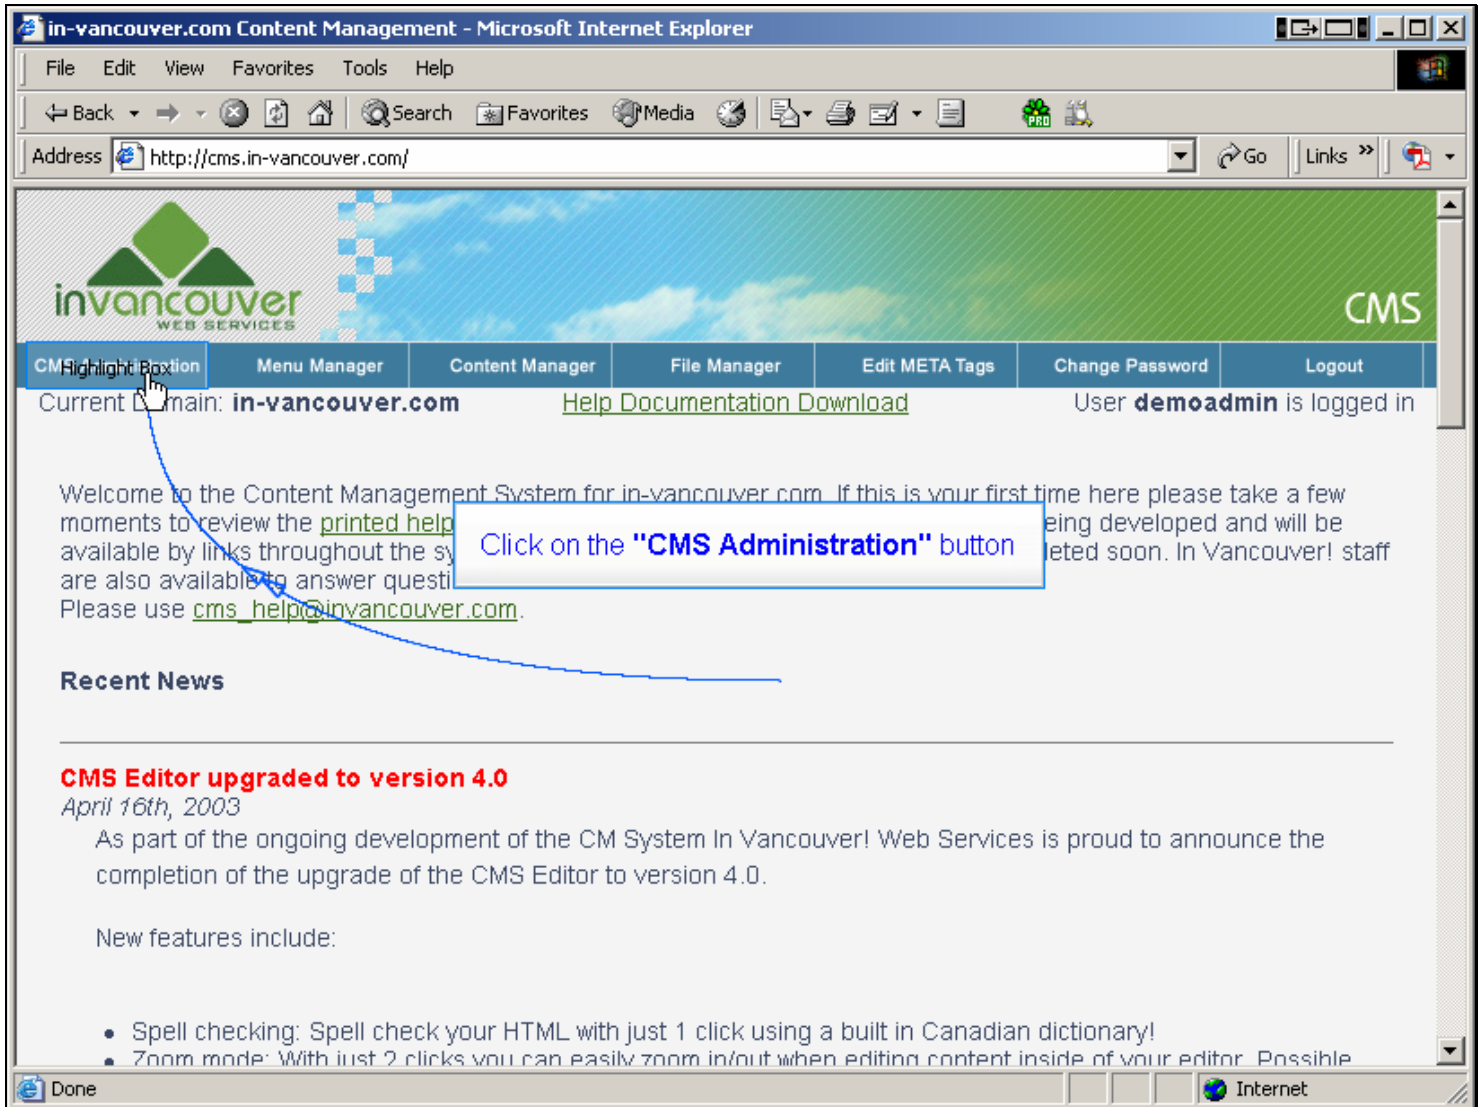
in-vancouver.com Content Management - Microsoft Internet Explorer

File Edit View Favorites Tools Help

Back Search Favorites Media

Address http://cms.in-vancouver.com/ Go Links

invancouver WEB SERVICES

CMS

CM Highlight Box tion | Menu Manager | Content Manager | File Manager | Edit META Tags | Change Password | Logout

Current D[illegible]main: **in-vancouver.com** Help Documentation Download User **demoadmin** is logged in

Welcome to the Content Management System for in-vancouver.com. If this is your first time here please take a few moments to review the printed help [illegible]eing developed and will be available by links throughout the sy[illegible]leted soon. In Vancouver! staff are also available to answer questi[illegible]
Please use cms_help@invancouver.com.

Click on the **"CMS Administration"** button

**Recent News**

**CMS Editor upgraded to version 4.0**
*April 16th, 2003*
As part of the ongoing development of the CM System In Vancouver! Web Services is proud to announce the completion of the upgrade of the CMS Editor to version 4.0.

New features include:

- Spell checking: Spell check your HTML with just 1 click using a built in Canadian dictionary!
- Zoom mode: With just 2 clicks you can easily zoom in/out when editing content inside of your editor. Possible

Done Internet